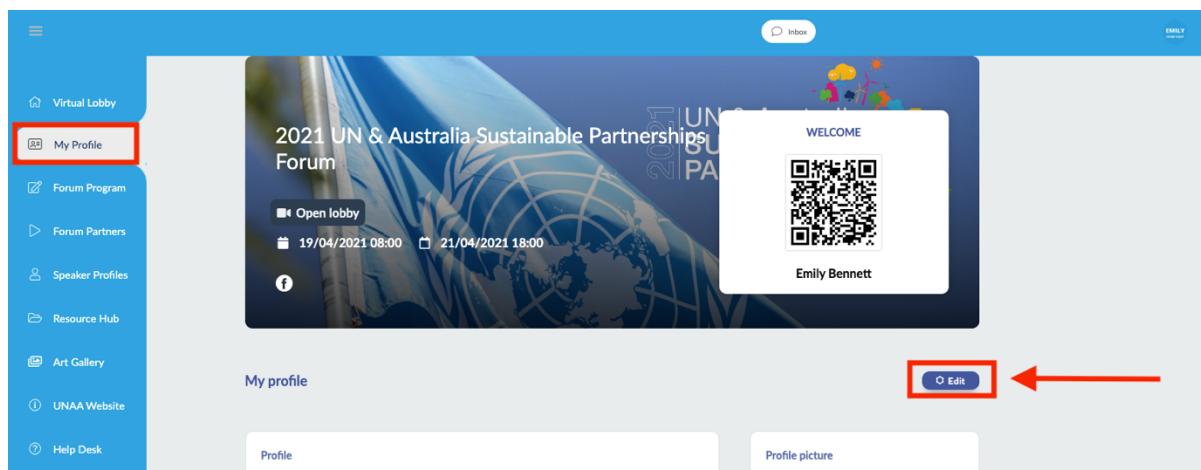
Inbox

EMILY

Virtual Lobby
My Profile
Forum Program
Forum Partners
Speaker Profiles
Resource Hub
Art Gallery
UNAA Website
Help Desk

2021 UN & Australia Sustainable Partnerships Forum

Open lobby

19/04/2021 08:00 21/04/2021 18:00

2021 UN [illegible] SU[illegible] PA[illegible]

WELCOME

Emily Bennett

My profile

Edit

Profile

Profile picture